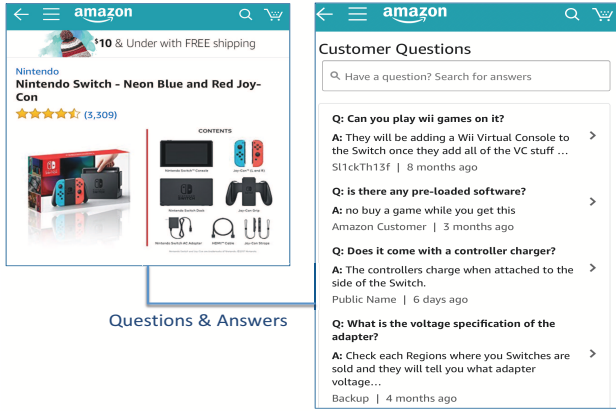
amazon

$10 & Under with FREE shipping

Nintendo

Nintendo Switch - Neon Blue and Red Joy-Con

(3,309)

CONTENTS

Nintendo Switch™ Console

Joy-Con™ (L) and (R)

Nintendo Switch Dock

Joy-Con Grip

Nintendo Switch AC Adapter

HDMI™ Cable

Joy-Con Straps

Questions & Answers

amazon

Customer Questions

Have a question? Search for answers

Q: Can you play wii games on it?

A: They will be adding a Wii Virtual Console to the Switch once they add all of the VC stuff …

Sl1ckTh13f | 8 months ago

Q: is there any pre-loaded software?

A: no buy a game while you get this

Amazon Customer | 3 months ago

Q: Does it come with a controller charger?

A: The controllers charge when attached to the side of the Switch.

Public Name | 6 days ago

Q: What is the voltage specification of the adapter?

A: Check each Regions where you Switches are sold and they will tell you what adapter voltage…

Backup | 4 months ago